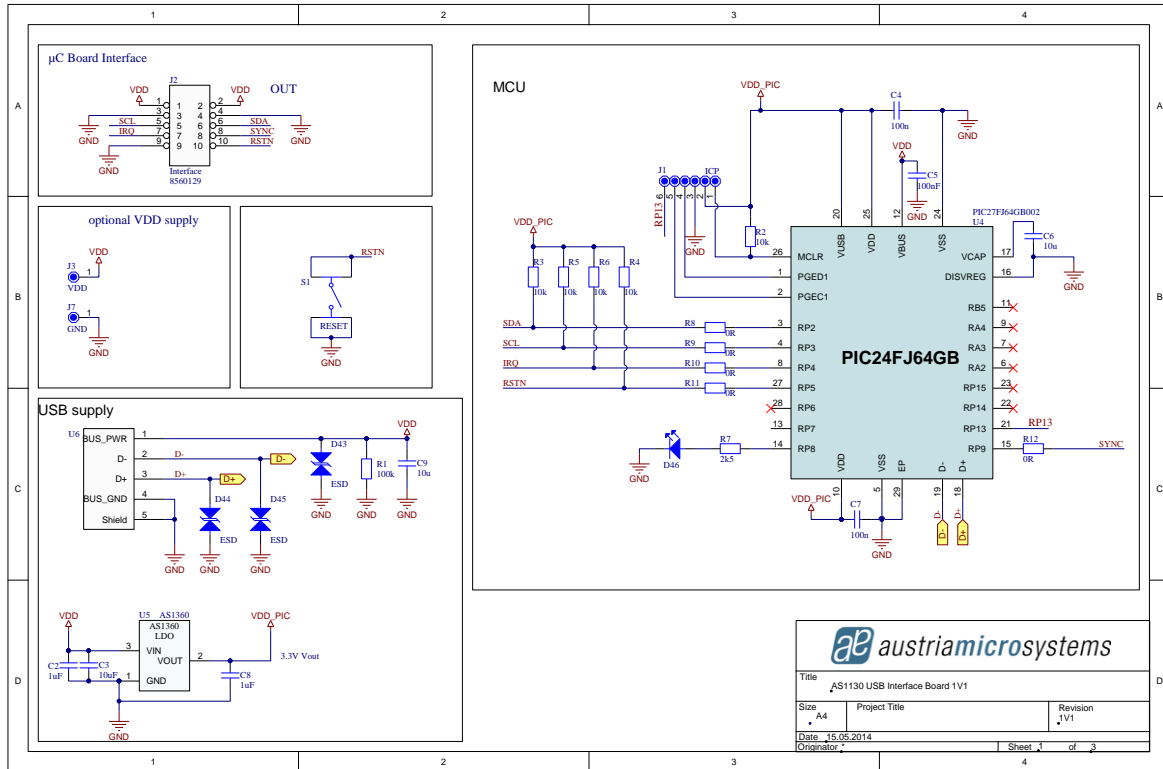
1 2 3 4

A B C D

µC Board Interface

J2
VDD VDD OUT
1 1 2 2
3 3 4 4
SCL 5 5 6 6 SDA
IRQ 7 7 8 8 SYNC
9 9 10 10 RSTN
GND GND
GND
Interface
8560129

optional VDD supply

J3 VDD 1
VDD
J7 1
GND
GND

RSTN
S1
RESET
GND

USB supply

U6
BUS_PWR 1
D- 2 D- D-
D+ 3 D+ D+
BUS_GND 4
Shield 5
VDD
D43
R1 100k
C9 10u
ESD
GND GND GND
D44 D45
ESD ESD
GND GND GND

VDD
U5 AS1360
AS1360
LDO
3 VIN
VOUT 2
GND 1
VDD_PIC
3.3V Vout
C2 1uF
C3 10uF
C8 1uF
GND

MCU

VDD_PIC
C4
100n
GND
VDD
C5
100nF
J1
ICP
RP13 6 5 4 3 2 1
GND
R2 10k
VDD_PIC
R3 10k
R5 10k
R6 10k
R4 10k
20 25 12 24
VUSB VDD VBUS VSS
PIC27FJ64GB002
U4
26 MCLR
1 PGED1
2 PGEC1
VCAP 17
DISVREG 16
C6 10u
GND
SDA R8 0R 3 RP2
SCL R9 0R 2 RP3
IRQ R10 0R 8 RP4
RSTN R11 0R 27 RP5
28 RP6
13 RP7
14 RP8
RB5 11
RA4 9
RA3 7
RA2 6
RP15 23
RP14 22
RP13 21
RP9 15
RP13
R12 0R SYNC
PIC24FJ64GB
D46 R7 2k5
GND
VDD VSS EP D- D+
10 5 29 19 18
VDD_PIC
C7
100n
GND
D- D+

austriamicrosystems

Title
AS1130 USB Interface Board 1V1
Size
A4
Project Title
Revision
1V1
Date 15.05.2014
Originator *
Sheet 1 of 3